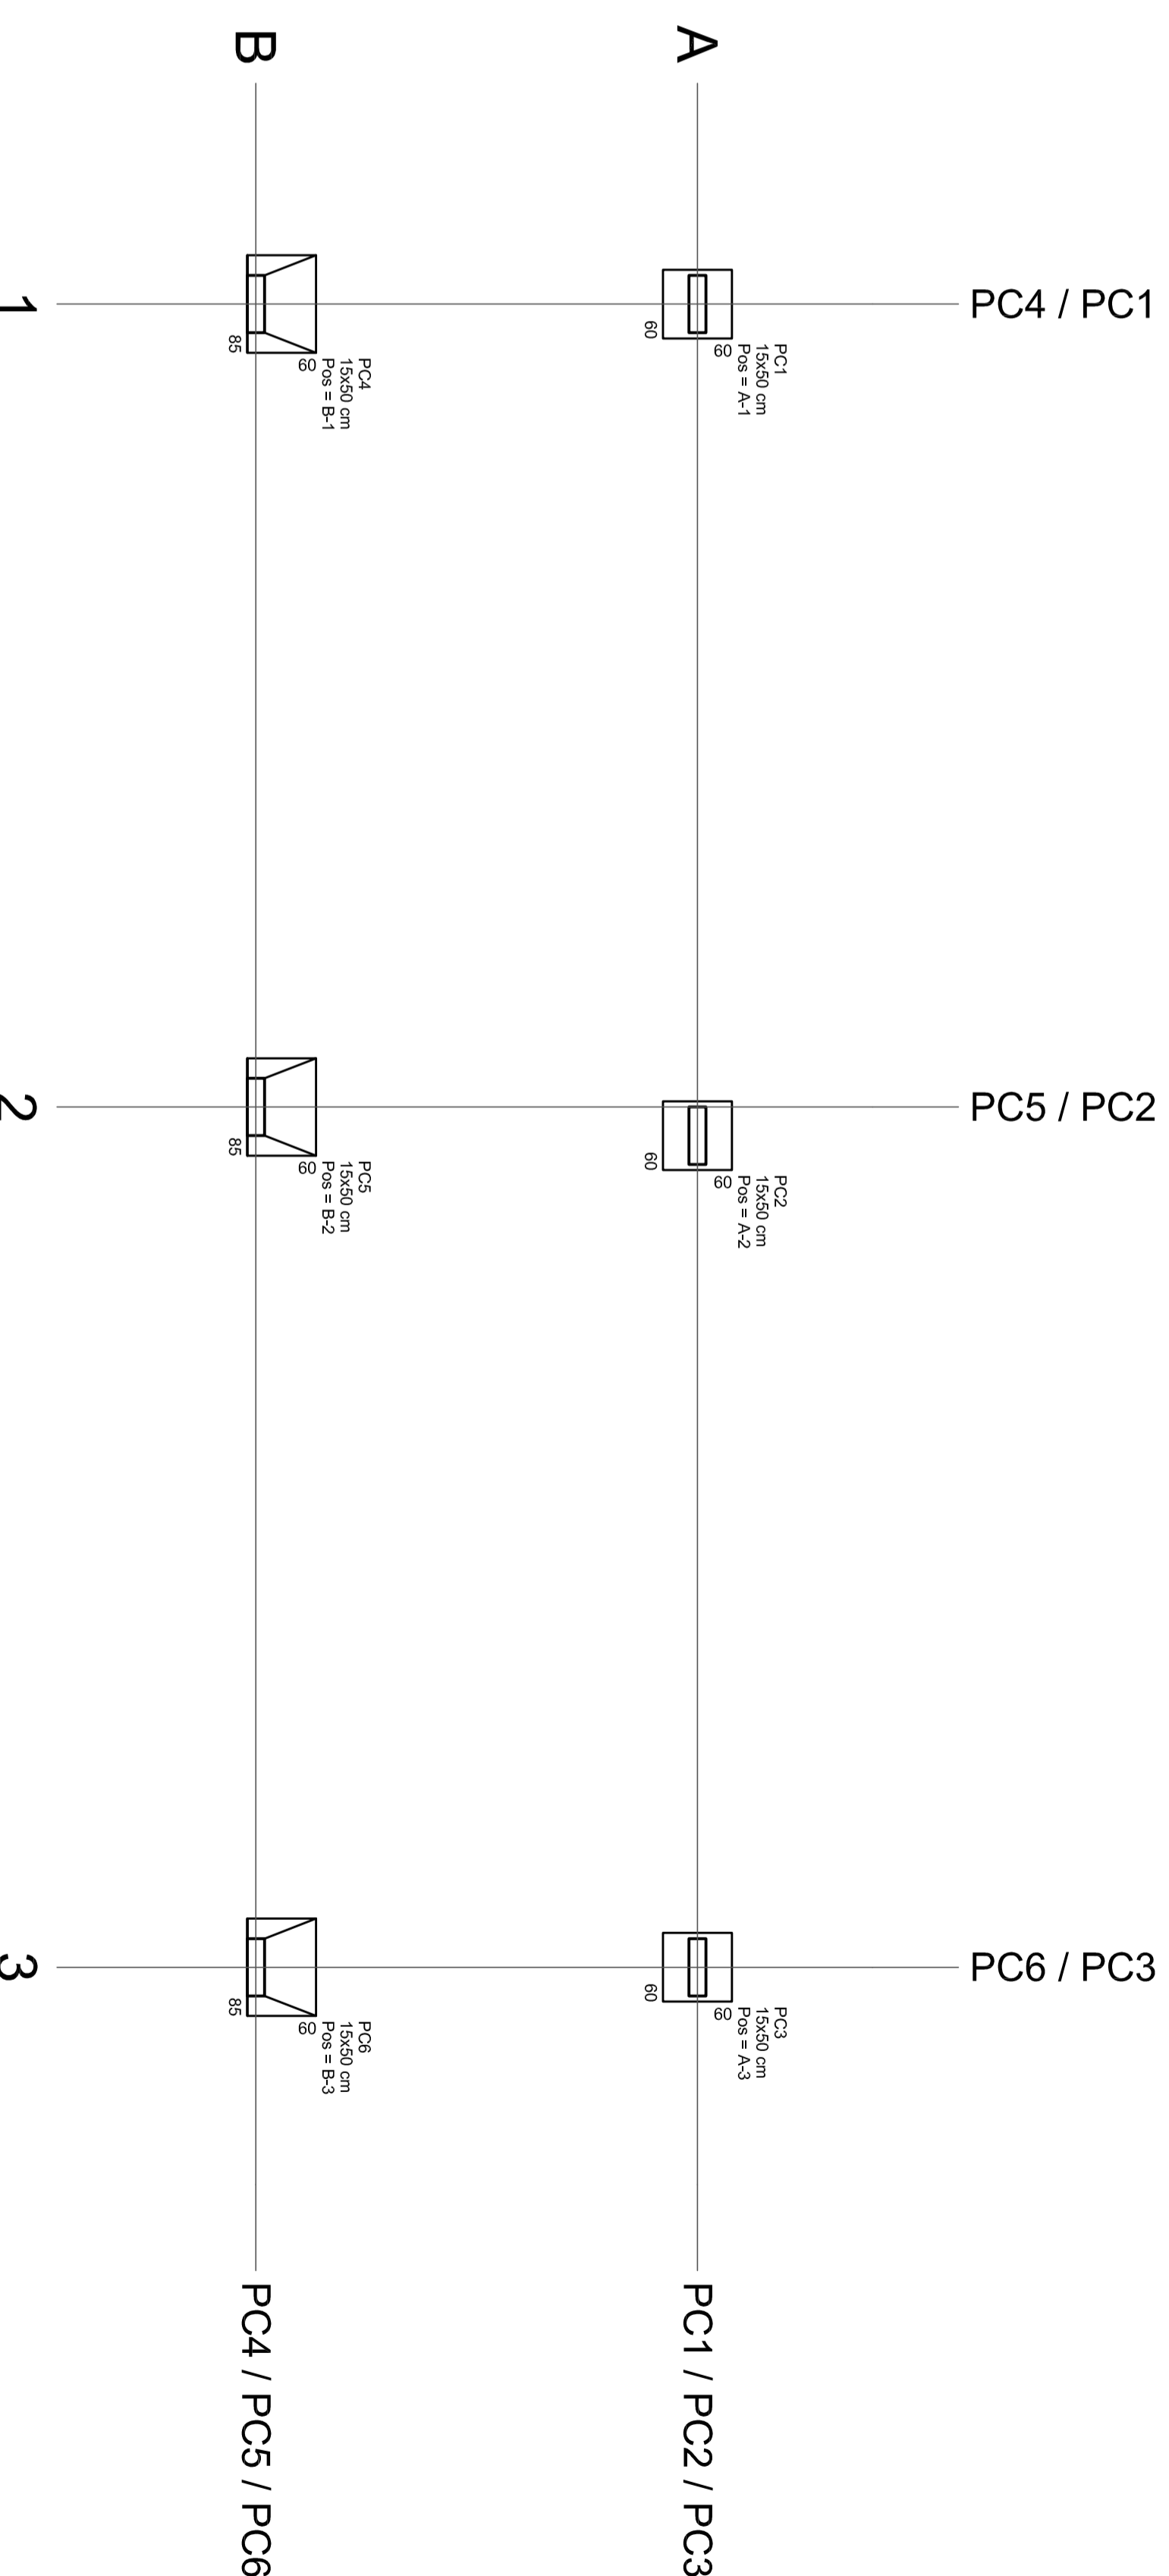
B
A
1
PC4 / PC1
85
60
PC4
15x50 cm
Pos = B-1
60
60
PC1
15x50 cm
Pos = A-1
2
PC5 / PC2
85
60
PC5
15x50 cm
Pos = B-2
60
60
PC2
15x50 cm
Pos = A-2
3
PC6 / PC3
85
60
PC6
15x50 cm
Pos = B-3
60
60
PC3
15x50 cm
Pos = A-3
PC4 / PC5 / PC6
PC1 / PC2 / PC3